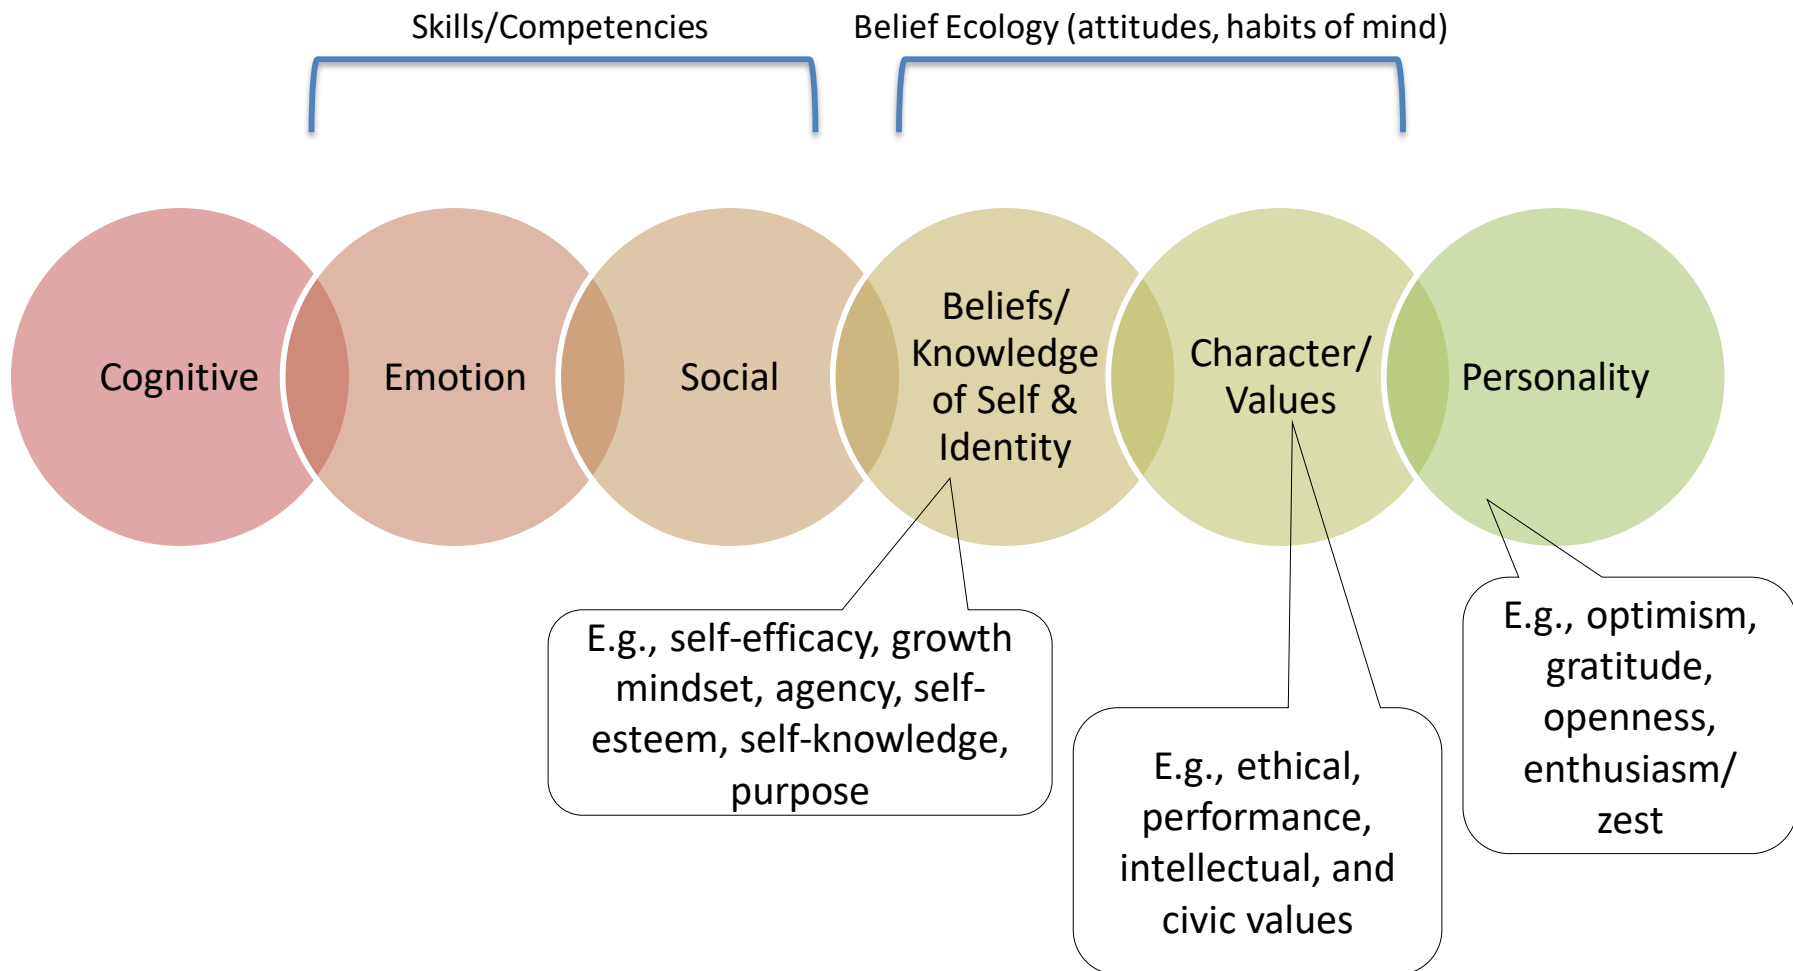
Skills/Competencies

Belief Ecology (attitudes, habits of mind)

Cognitive

Emotion

Social

Beliefs/ Knowledge of Self & Identity

Character/ Values

Personality

E.g., self-efficacy, growth mindset, agency, self-esteem, self-knowledge, purpose

E.g., ethical, performance, intellectual, and civic values

E.g., optimism, gratitude, openness, enthusiasm/ zest